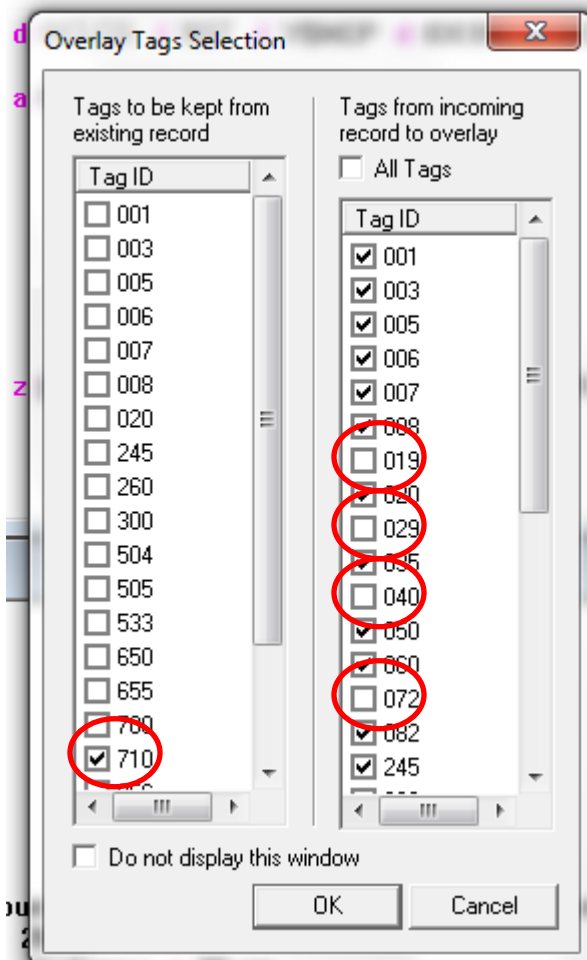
Overlay Tags Selection

Tags to be kept from existing record

Tag ID
001
003
005
006
007
008
020
245
260
300
504
505
533
650
655
700
710

Tags from incoming record to overlay

All Tags

Tag ID
001
003
005
006
007
008
019
020
029
035
040
050
060
072
082
245

Do not display this window

OK
Cancel